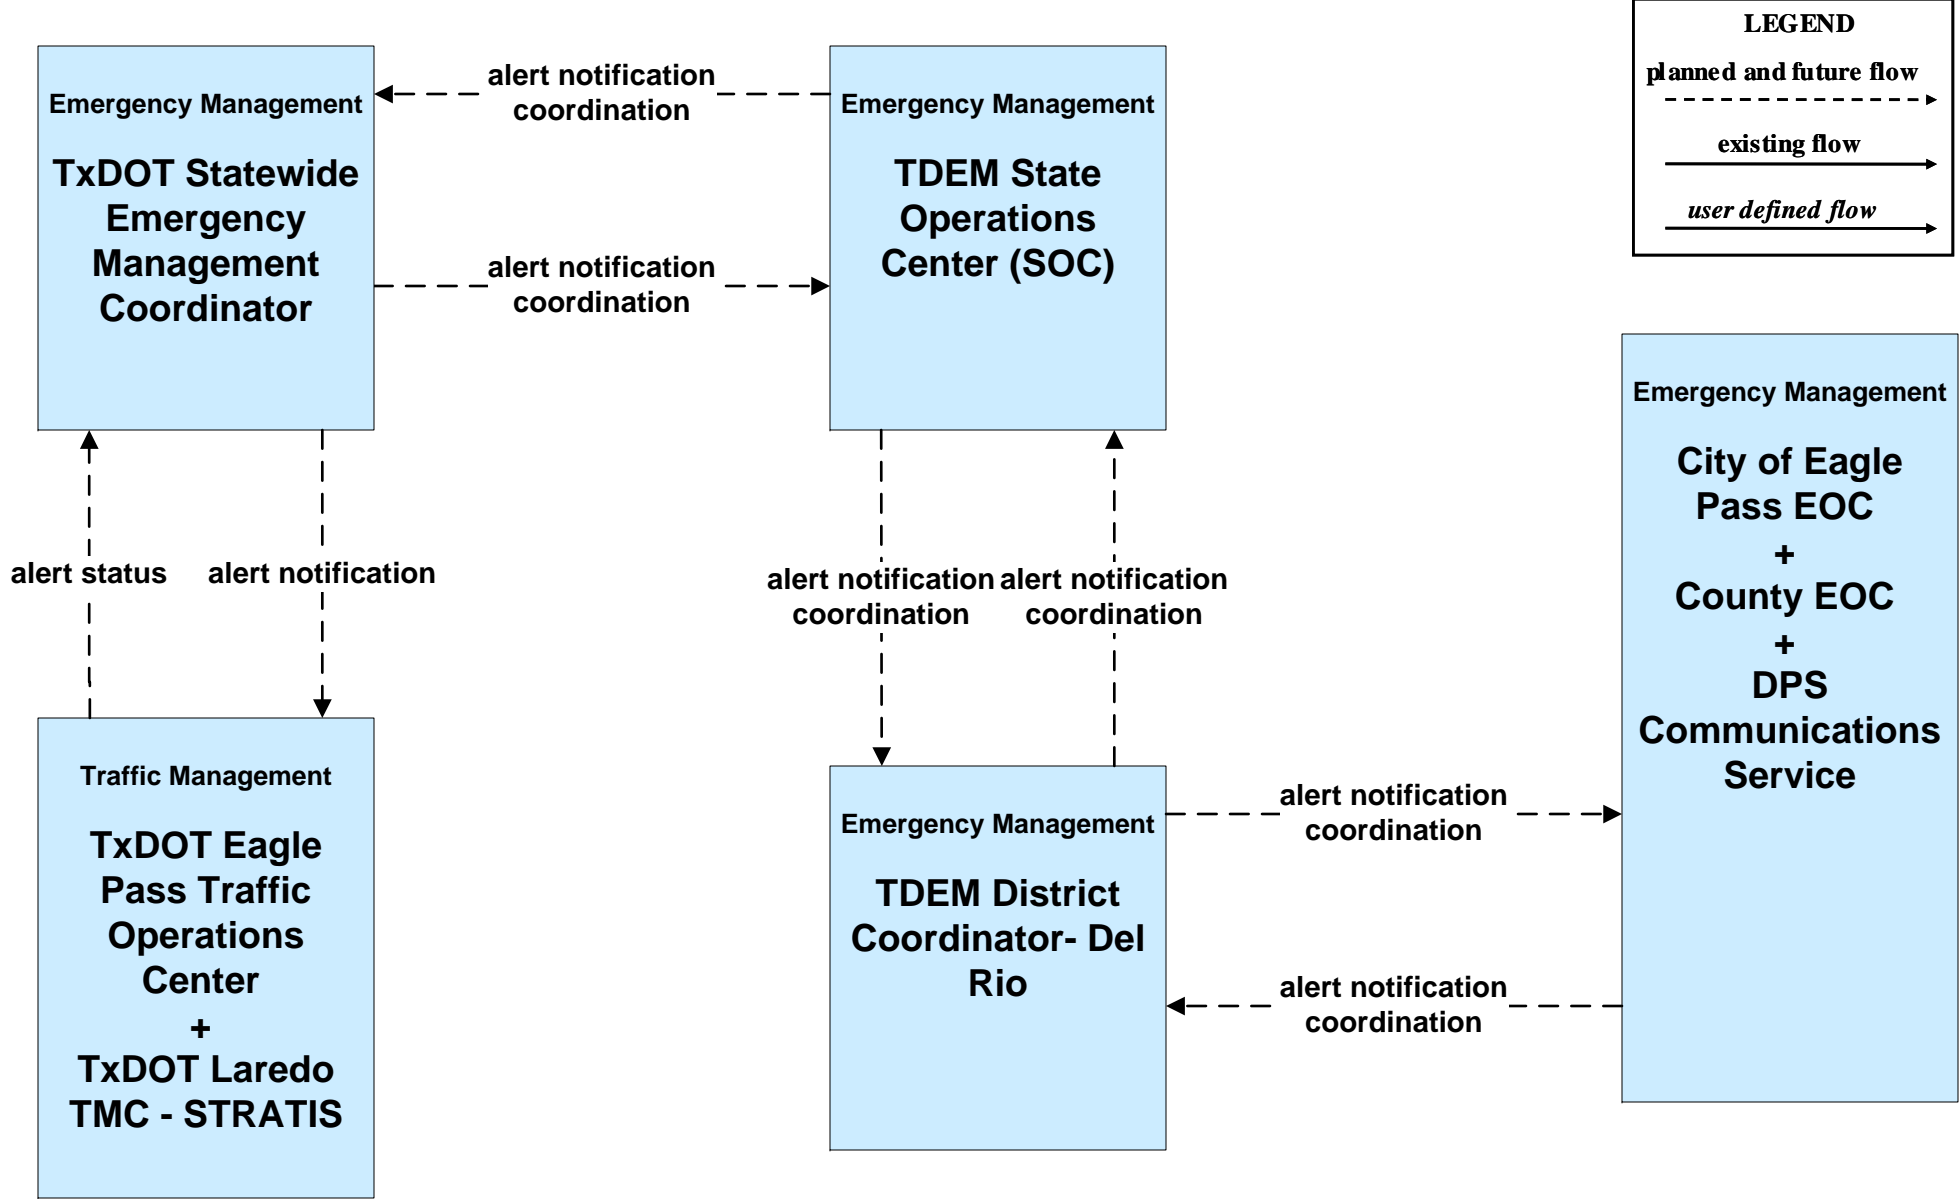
LEGEND
planned and future flow
existing flow
user defined flow

Emergency Management
TxDOT Statewide Emergency Management Coordinator

alert notification coordination

alert notification coordination

Emergency Management
TDEM State Operations Center (SOC)

alert status

alert notification

alert notification coordination

alert notification coordination

Emergency Management
City of Eagle Pass EOC
+
County EOC
+
DPS Communications Service

Traffic Management
TxDOT Eagle Pass Traffic Operations Center
+
TxDOT Laredo TMC - STRATIS

Emergency Management
TDEM District Coordinator- Del Rio

alert notification coordination

alert notification coordination